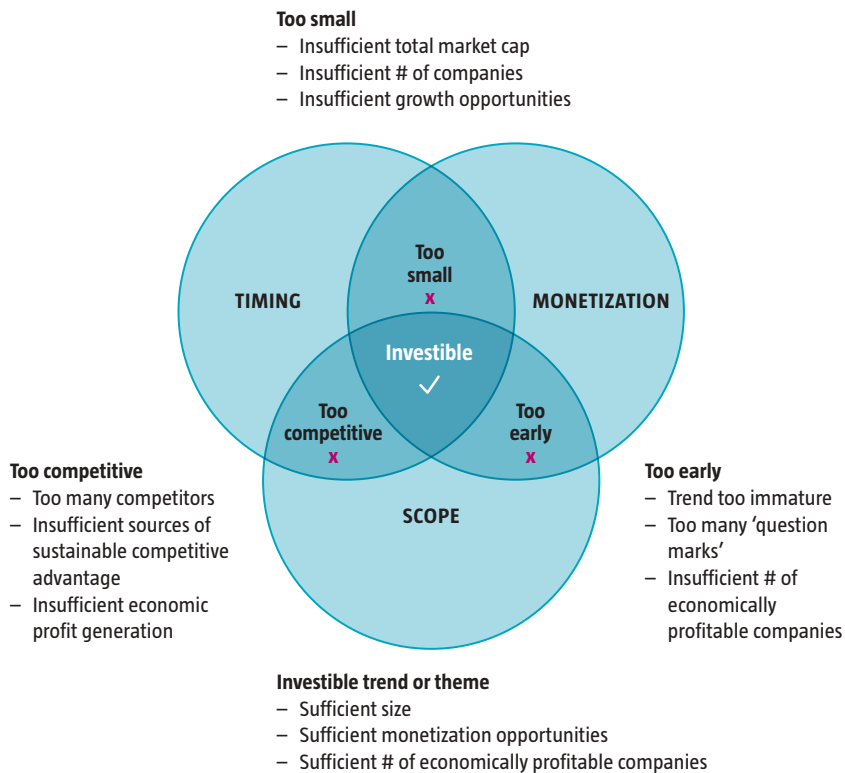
**Too small**
– Insufficient total market cap
– Insufficient # of companies
– Insufficient growth opportunities

TIMING

Too small
x

MONETIZATION

Investible
✓

Too competitive
x

Too early
x

SCOPE

**Too competitive**
– Too many competitors
– Insufficient sources of sustainable competitive advantage
– Insufficient economic profit generation

**Too early**
– Trend too immature
– Too many 'question marks'
– Insufficient # of economically profitable companies

**Investible trend or theme**
– Sufficient size
– Sufficient monetization opportunities
– Sufficient # of economically profitable companies